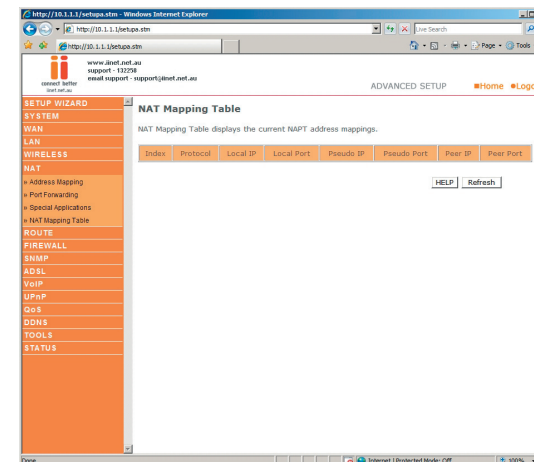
http://10.1.1.1/setupa.stm - Windows Internet Explorer

http://10.1.1.1/setupa.stm

Live Search

http://10.1.1.1/setupa.stm

Page Tools

connect better
iinet.net.au

www.iinet.net.au
support - 132258
email support - support@iinet.net.au

ADVANCED SETUP

Home Logo

SETUP WIZARD
SYSTEM
WAN
LAN
WIRELESS
NAT
» Address Mapping
» Port Forwarding
» Special Applications
» NAT Mapping Table
ROUTE
FIREWALL
SNMP
ADSL
VoIP
UPnP
QoS
DDNS
TOOLS
STATUS

NAT Mapping Table

NAT Mapping Table displays the current NAPT address mappings.

| Index | Protocol | Local IP | Local Port | Pseudo IP | Pseudo Port | Peer IP | Peer Port |
|---|---|---|---|---|---|---|---|

HELP Refresh

Done

Internet | Protected Mode: Off

100%